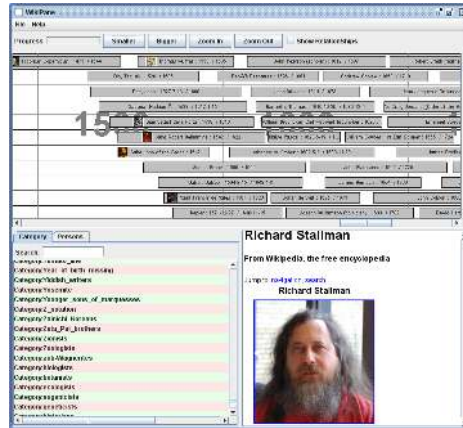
WikiPanel

File Help

Progress

Smaller

Bigger

Zoom In

Zoom Out

Show Relationships

150

Category

Persons

Search:

Category:Year of birth missing

Category:Yiddish_writers

Category:Younger_sons_of_marquesses

Category:Zulu_Pan_brothers

Richard Stallman

From Wikipedia, the free encyclopedia

Jump to: navigation, search

Richard Stallman